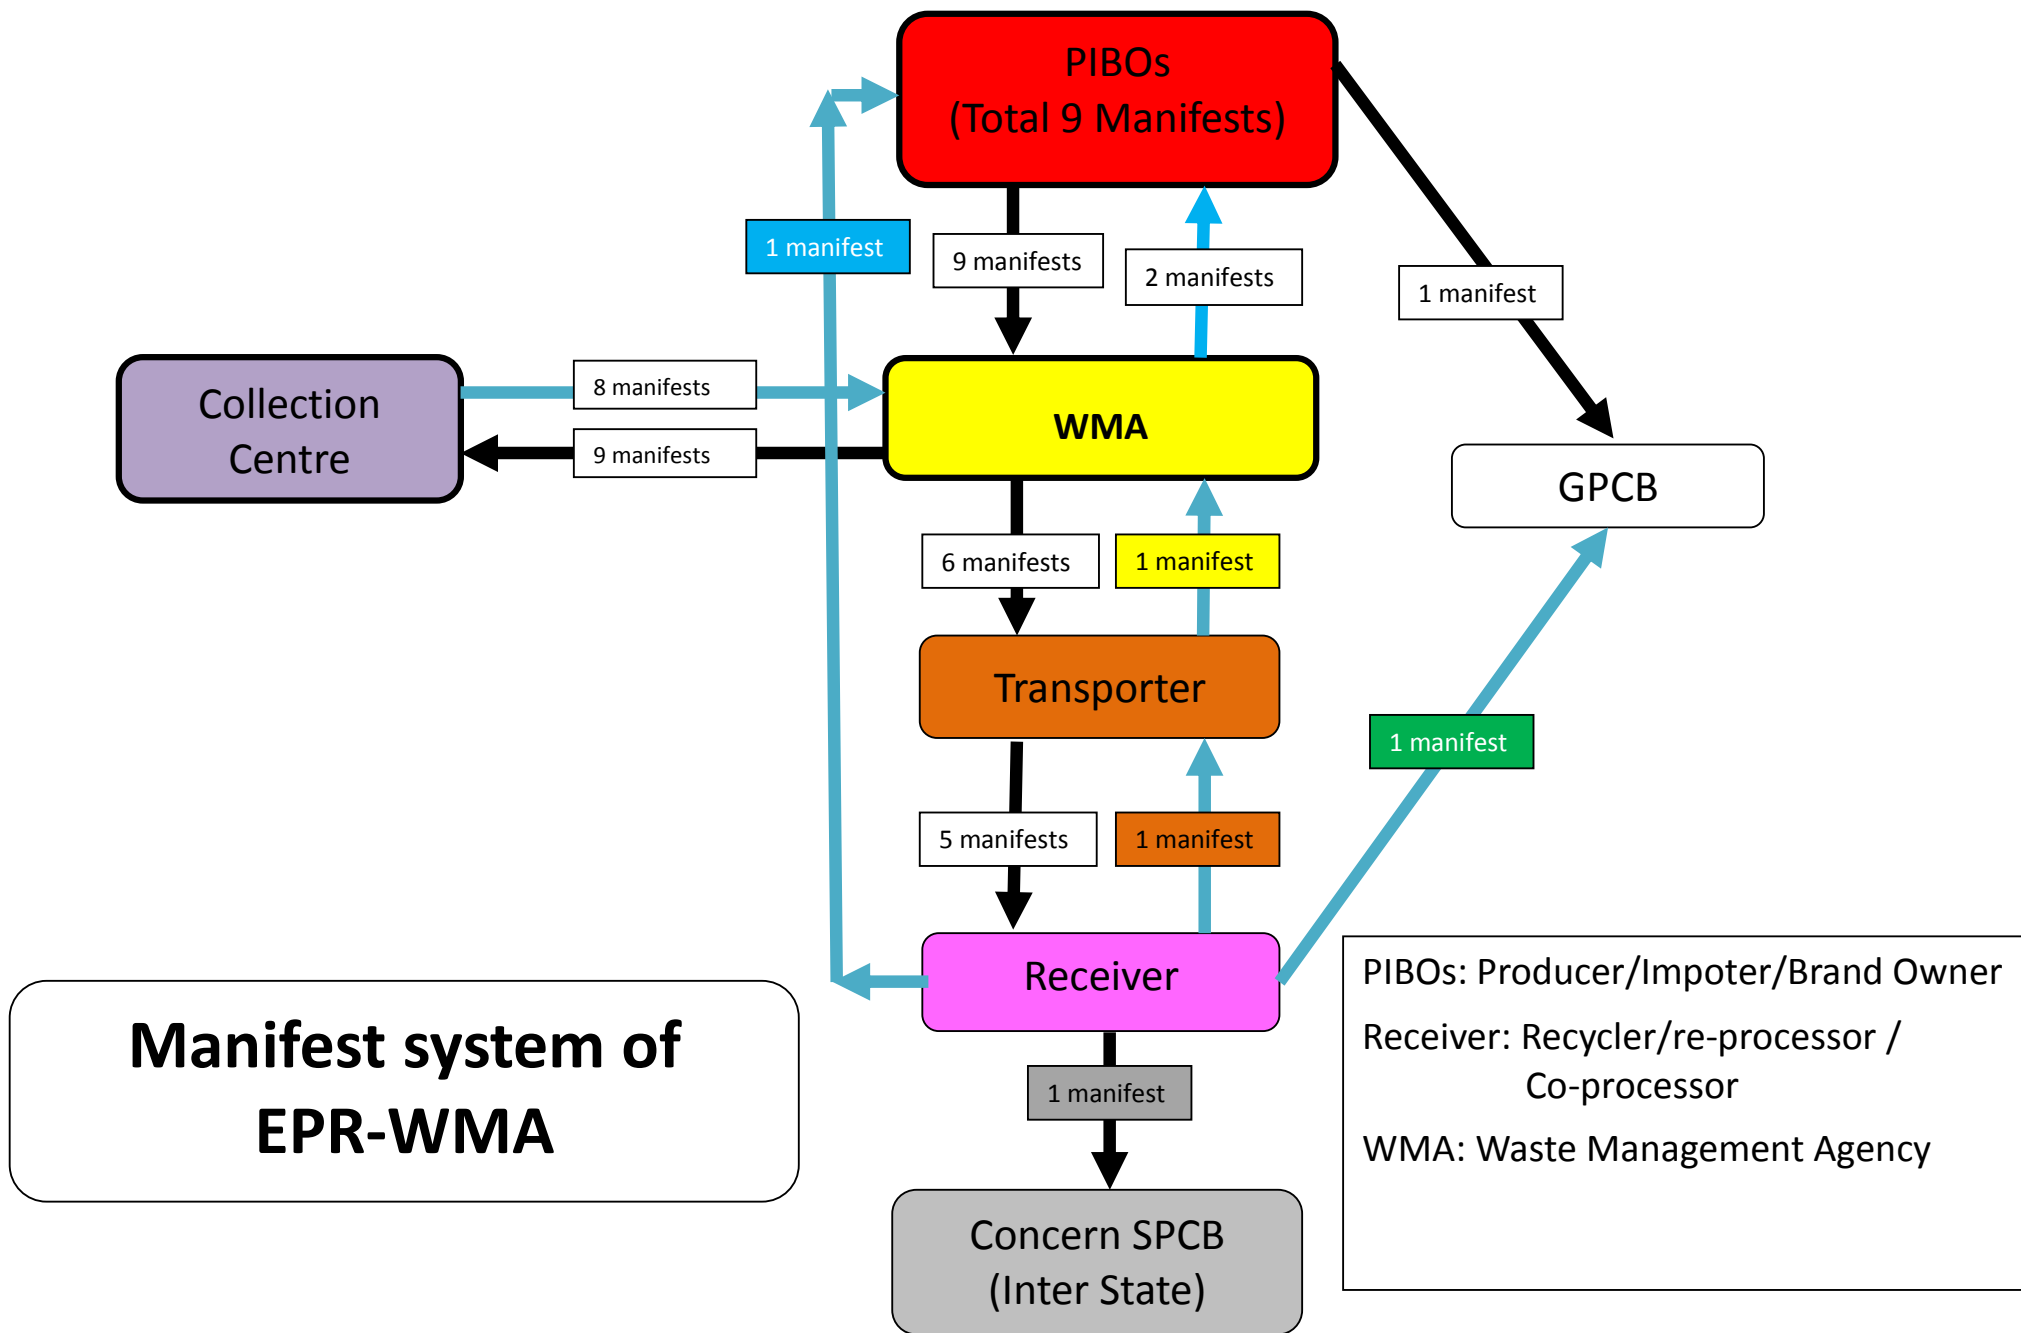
PIBOs
(Total 9 Manifests)

1 manifest

9 manifests

2 manifests

1 manifest

Collection Centre

8 manifests

9 manifests

WMA

GPCB

6 manifests

1 manifest

Transporter

1 manifest

5 manifests

1 manifest

Receiver

1 manifest

Concern SPCB
(Inter State)

Manifest system of EPR-WMA

PIBOs: Producer/Impoter/Brand Owner

Receiver: Recycler/re-processor / Co-processor

WMA: Waste Management Agency